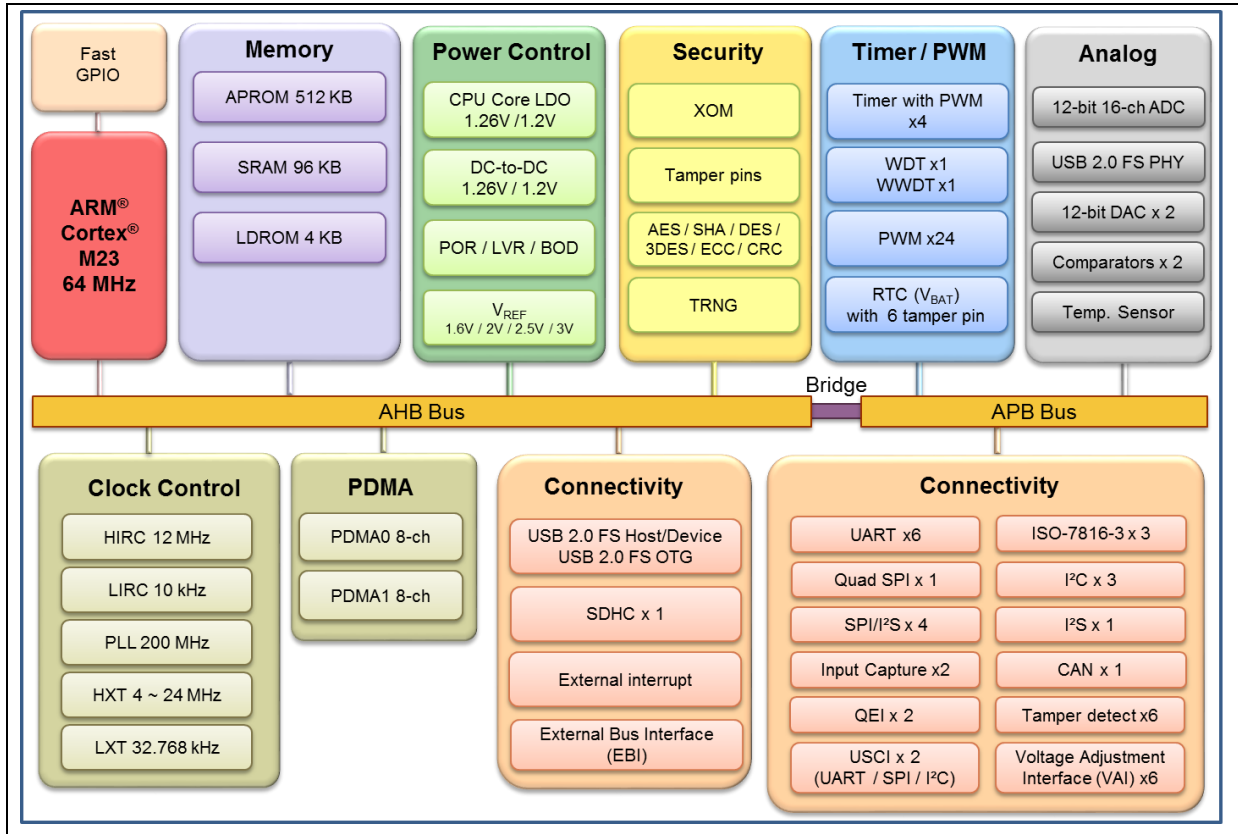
Fast GPIO

ARM® Cortex® M23 64 MHz

Memory

APROM 512 KB

SRAM 96 KB

LDROM 4 KB

Power Control

CPU Core LDO 1.26V / 1.2V

DC-to-DC 1.26V / 1.2V

POR / LVR / BOD

$V_{REF}$ 1.6V / 2V / 2.5V / 3V

Security

XOM

Tamper pins

AES / SHA / DES / 3DES / ECC / CRC

TRNG

Timer / PWM

Timer with PWM x4

WDT x1 WWDT x1

PWM x24

RTC ($V_{BAT}$) with 6 tamper pin

Analog

12-bit 16-ch ADC

USB 2.0 FS PHY

12-bit DAC x 2

Comparators x 2

Temp. Sensor

Bridge

AHB Bus

APB Bus

Clock Control

HIRC 12 MHz

LIRC 10 kHz

PLL 200 MHz

HXT 4 ~ 24 MHz

LXT 32.768 kHz

PDMA

PDMA0 8-ch

PDMA1 8-ch

Connectivity

USB 2.0 FS Host/Device USB 2.0 FS OTG

SDHC x 1

External interrupt

External Bus Interface (EBI)

Connectivity

UART x6

ISO-7816-3 x 3

Quad SPI x 1

I²C x 3

SPI/I²S x 4

I²S x 1

Input Capture x2

CAN x 1

QEI x 2

Tamper detect x6

USCI x 2 (UART / SPI / I²C)

Voltage Adjustment Interface (VAI) x6